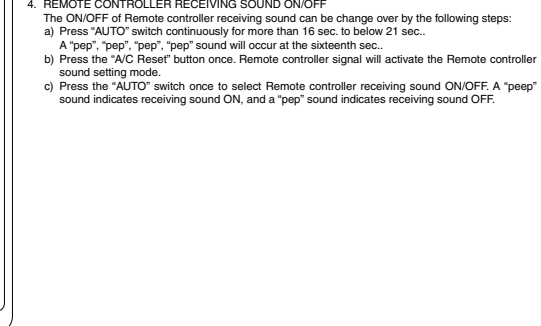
4. REMOTE CONTROLLER RECEIVING SOUND ON/OFF
The ON/OFF of Remote controller receiving sound can be change over by the following steps:
a) Press "AUTO" switch continuously for more than 16 sec. to below 21 sec..
A "pep", "pep", "pep", "pep" sound will occur at the sixteenth sec..
b) Press the "A/C Reset" button once. Remote controller signal will activate the Remote controller sound setting mode.
c) Press the "AUTO" switch once to select Remote controller receiving sound ON/OFF. A "peep" sound indicates receiving sound ON, and a "pep" sound indicates receiving sound OFF.